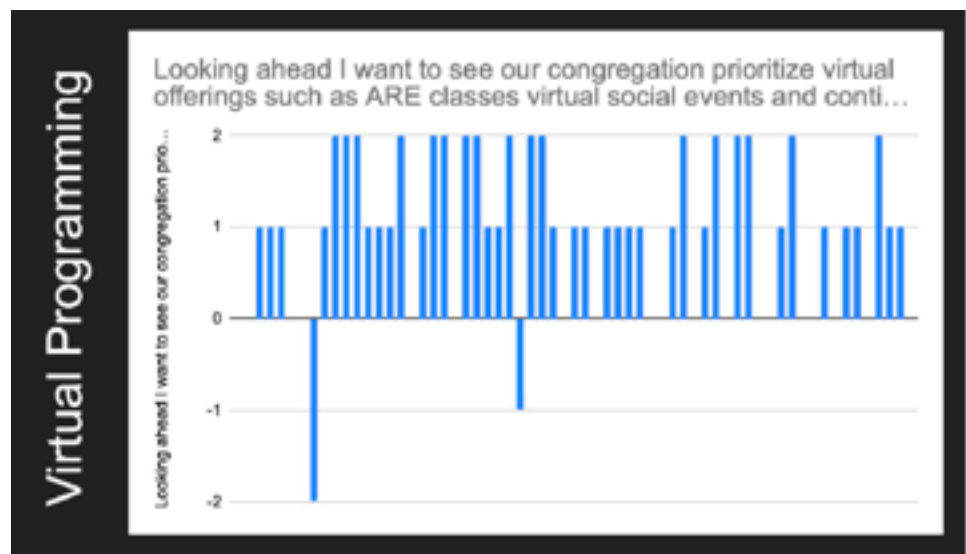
Virtual Programming

Looking ahead I want to see our congregation prioritize virtual offerings such as ARE classes virtual social events and conti…

Looking ahead I want to see our congregation prio…

2
1
0
-1
-2